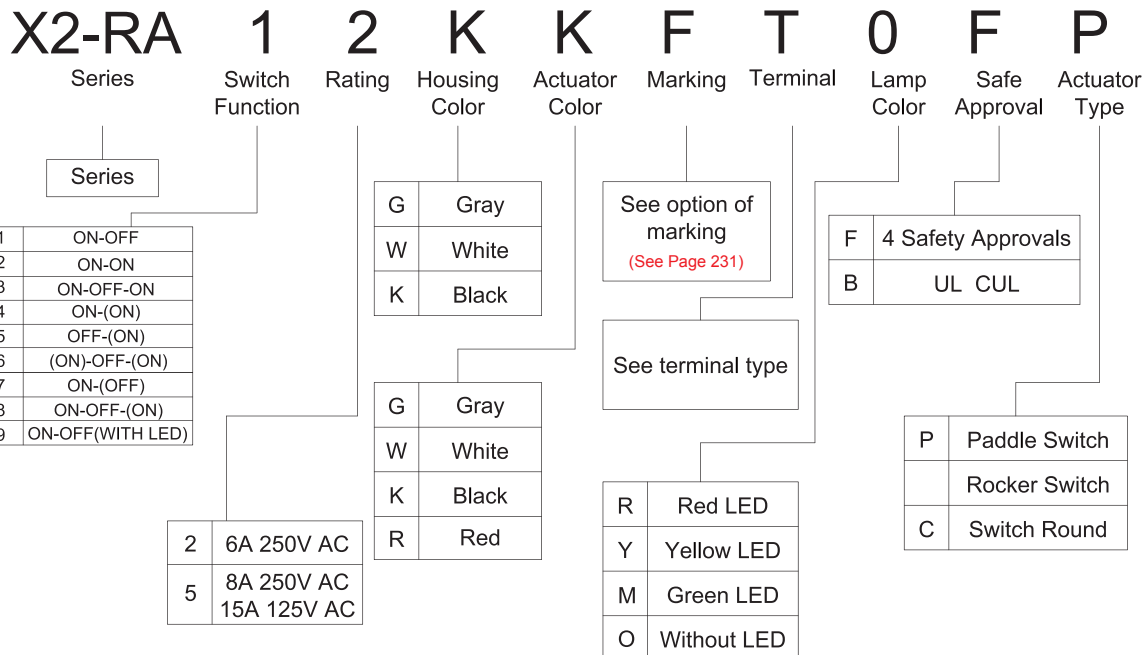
X2-RA 1 2 K K F T 0 F P

Series
Switch Function
Rating
Housing Color
Actuator Color
Marking
Terminal
Lamp Color
Safe Approval
Actuator Type

Series

| 1 | ON-OFF |
|---|---|
| 2 | ON-ON |
| 3 | ON-OFF-ON |
| 4 | ON-(ON) |
| 5 | OFF-(ON) |
| 6 | (ON)-OFF-(ON) |
| 7 | ON-(OFF) |
| 8 | ON-OFF-(ON) |
| 9 | ON-OFF(WITH LED) |

| 2 | 6A 250V AC |
|---|---|
| 5 | 8A 250V AC 15A 125V AC |

| G | Gray |
|---|---|
| W | White |
| K | Black |

| G | Gray |
|---|---|
| W | White |
| K | Black |
| R | Red |

See option of marking
(See Page 231)

See terminal type

| R | Red LED |
|---|---|
| Y | Yellow LED |
| M | Green LED |
| O | Without LED |

| F | 4 Safety Approvals |
|---|---|
| B | UL CUL |

| P | Paddle Switch |
|---|---|
| | Rocker Switch |
| C | Switch Round |